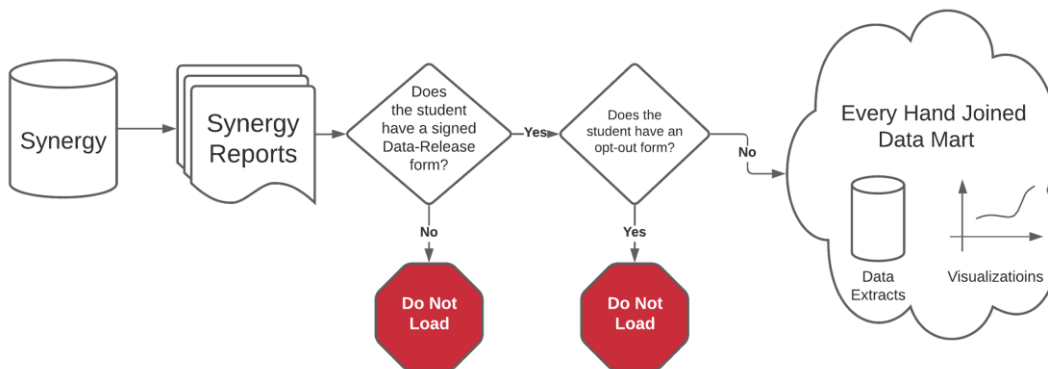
Synergy

Synergy Reports

Does the student have a signed Data-Release form?

Yes

Does the student have an opt-out form?

No

Every Hand Joined Data Mart

Data Extracts

Visualizatioins

No

Do Not Load

Yes

Do Not Load